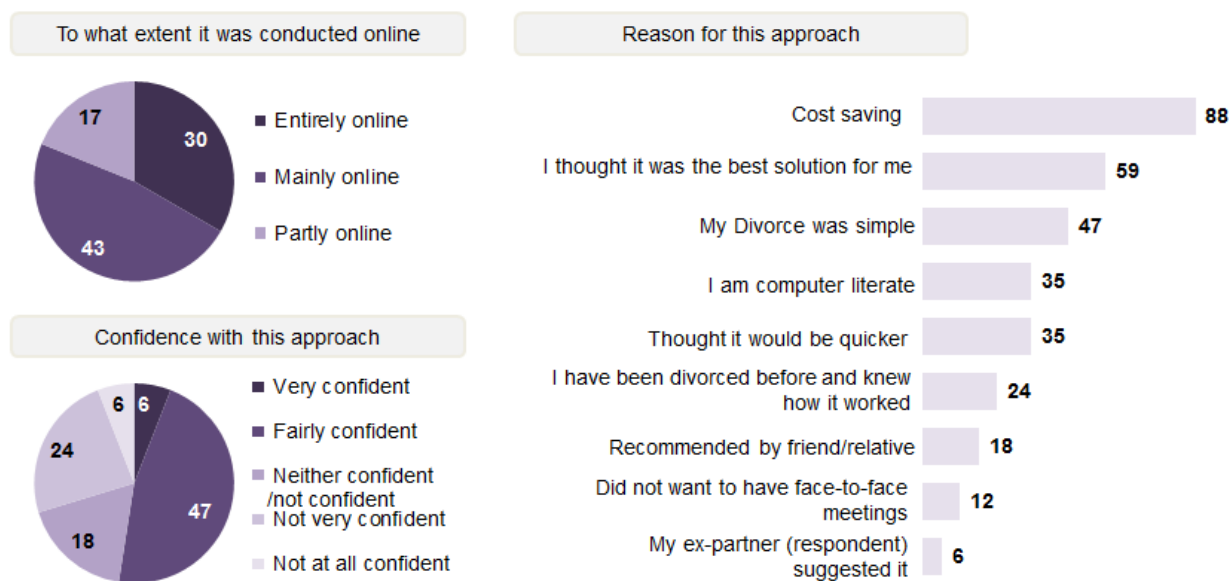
To what extent it was conducted online

17
30
43

Entirely online
Mainly online
Partly online

Confidence with this approach

6
6
24
47
18

Very confident
Fairly confident
Neither confident /not confident
Not very confident
Not at all confident

Reason for this approach

Cost saving 88
I thought it was the best solution for me 59
My Divorce was simple 47
I am computer literate 35
Thought it would be quicker 35
I have been divorced before and knew how it worked 24
Recommended by friend/relative 18
Did not want to have face-to-face meetings 12
My ex-partner (respondent) suggested it 6